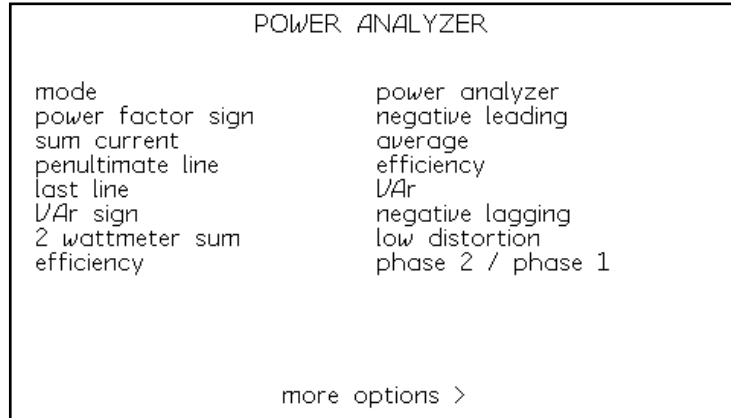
POWER ANALYZER

| | |
|---|---|
| mode | power analyzer |
| power factor sign | negative leading |
| sum current | average |
| penultimate line | efficiency |
| last line | VAr |
| VAr sign | negative lagging |
| 2 wattmeter sum | low distortion |
| efficiency | phase 2 / phase 1 |

more options >